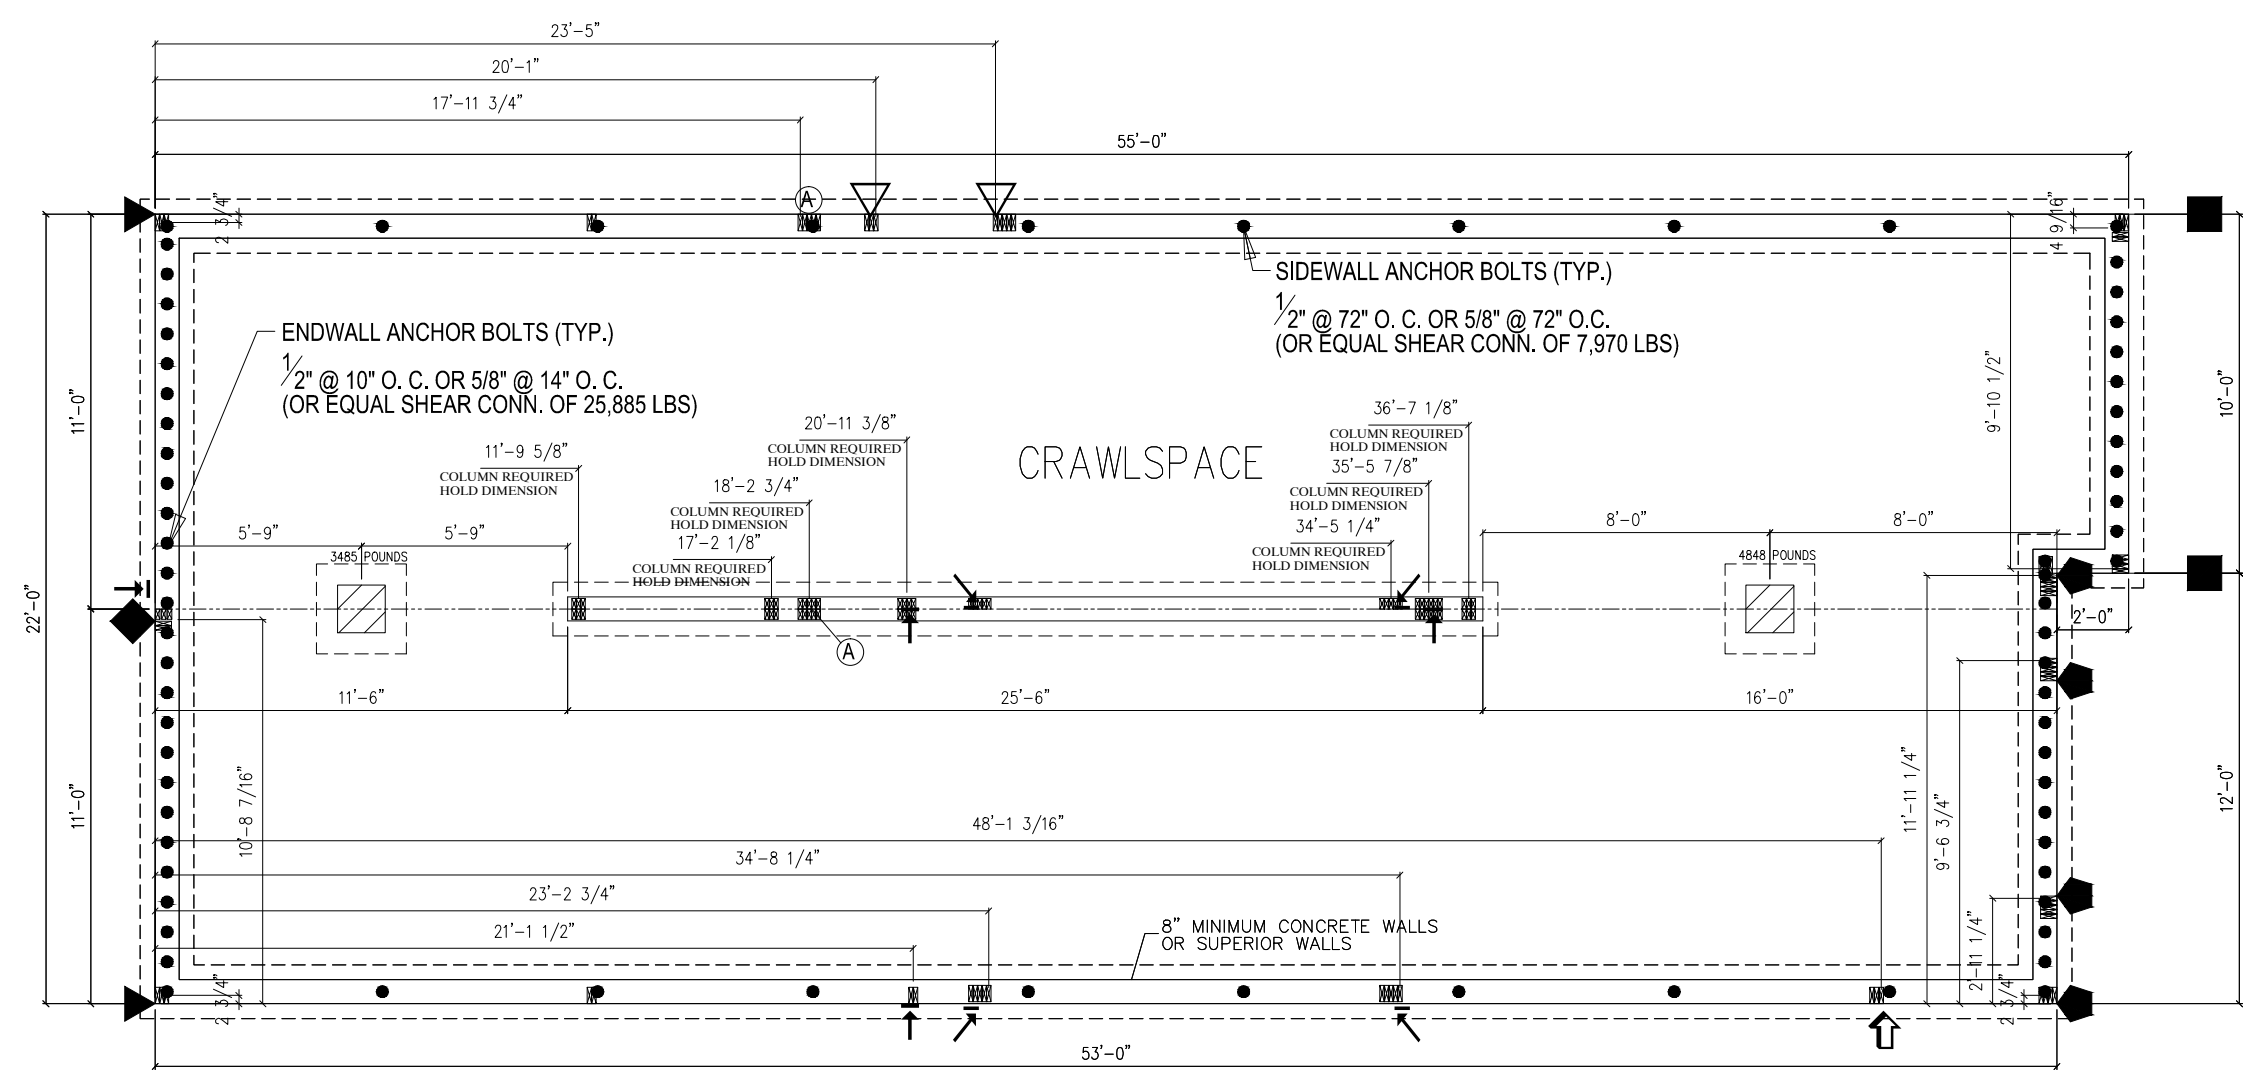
23'-5"

20'-1"

17'-11 3/4"

55'-0"

A

2 3/4"

4 9/16"

SIDEWALL ANCHOR BOLTS (TYP.)

$\frac{1}{2}$" @ 72" O. C. OR 5/8" @ 72" O.C.
(OR EQUAL SHEAR CONN. OF 7,970 LBS)

ENDWALL ANCHOR BOLTS (TYP.)

$\frac{1}{2}$" @ 10" O. C. OR 5/8" @ 14" O. C.
(OR EQUAL SHEAR CONN. OF 25,885 LBS)

11'-0"

22'-0"

10'-0"

9'-10 1/2"

20'-11 3/8"
COLUMN REQUIRED
HOLD DIMENSION

36'-7 1/8"
COLUMN REQUIRED
HOLD DIMENSION

11'-9 5/8"
COLUMN REQUIRED
HOLD DIMENSION

CRAWLSPACE

35'-5 7/8"
COLUMN REQUIRED
HOLD DIMENSION

18'-2 3/4"
COLUMN REQUIRED
HOLD DIMENSION

34'-5 1/4"
COLUMN REQUIRED
HOLD DIMENSION

17'-2 1/8"
COLUMN REQUIRED
HOLD DIMENSION

5'-9"

5'-9"

8'-0"

8'-0"

3485 POUNDS

4848 POUNDS

2'-0"

A

11'-6"

25'-6"

16'-0"

11'-0"

10'-8 7/16"

48'-1 3/16"

11'-11 1/4"

12'-0"

34'-8 1/4"

9'-6 3/4"

23'-2 3/4"

21'-1 1/2"

8" MINIMUM CONCRETE WALLS
OR SUPERIOR WALLS

2-11 1/4"

2 3/4"

2 3/4"

53'-0"